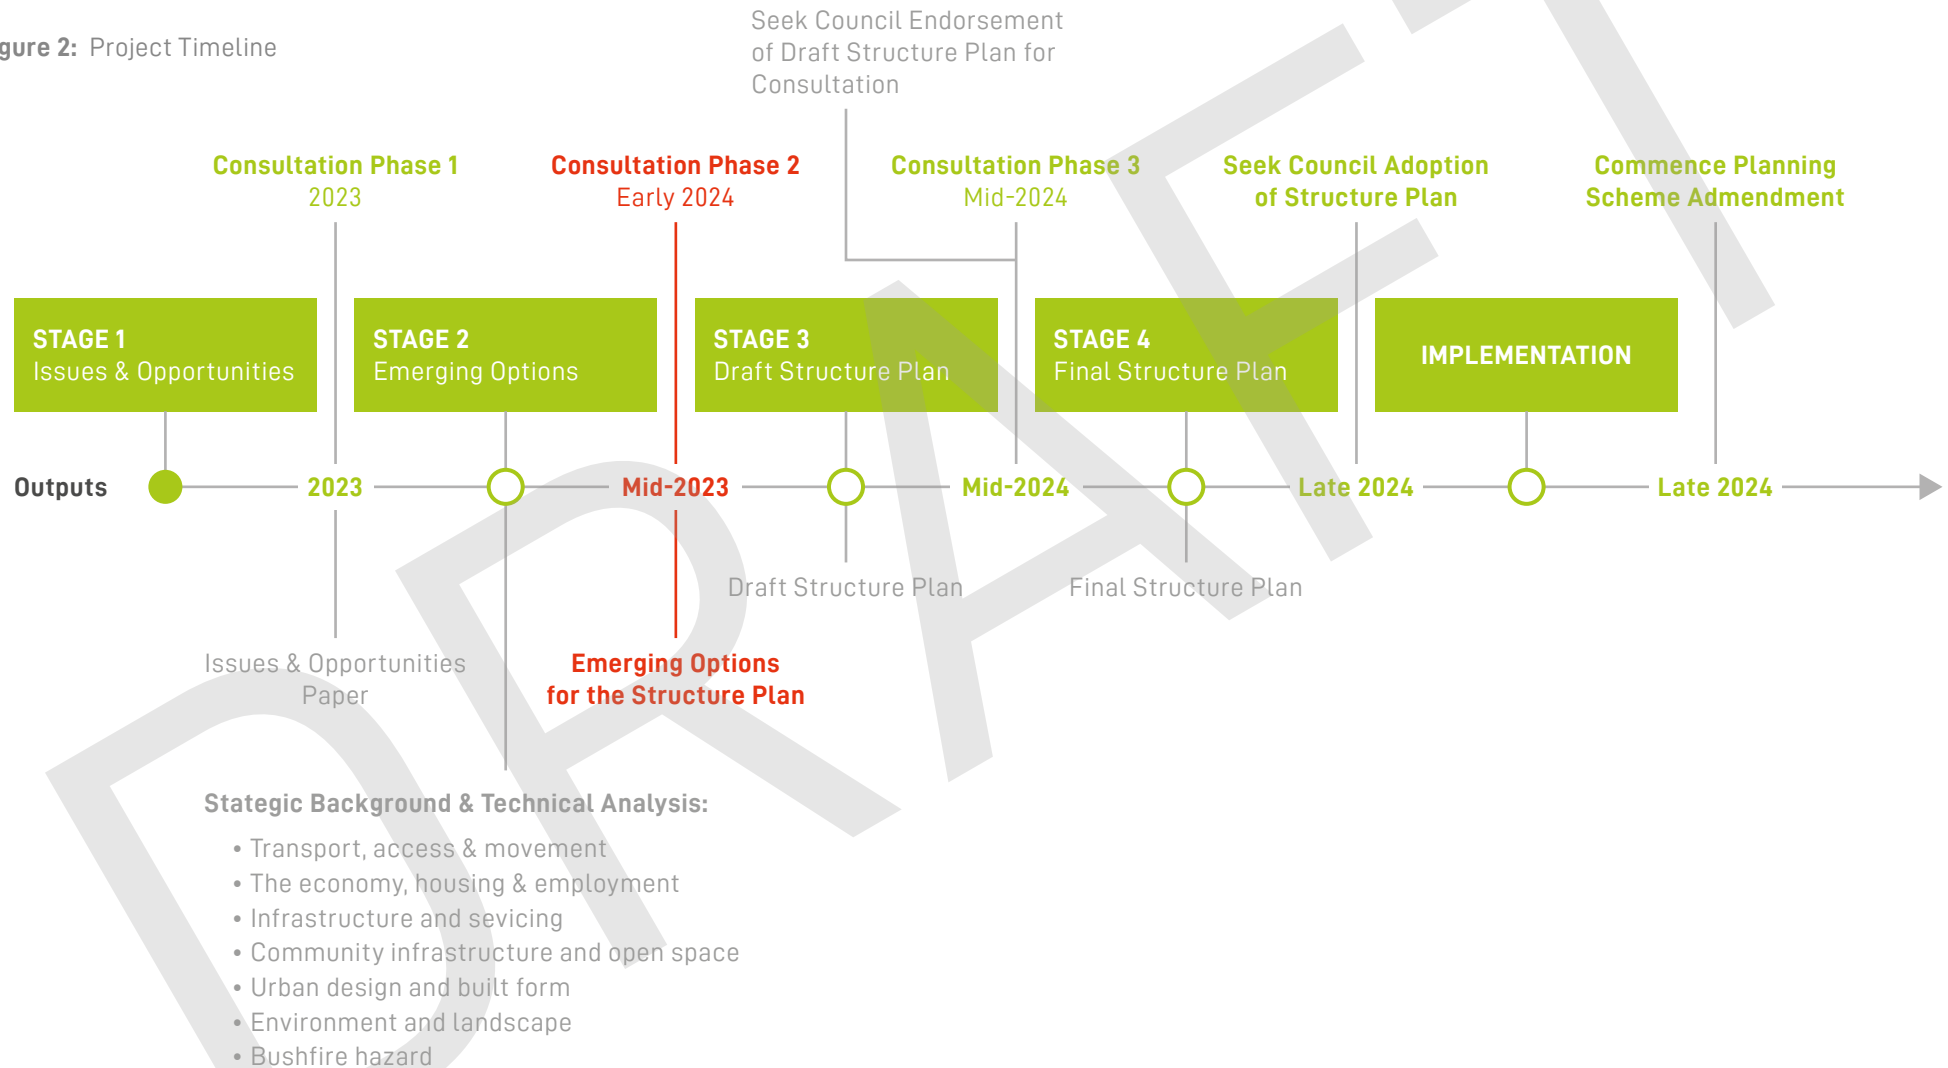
gure 2: Project Timeline

Seek Council Endorsement of Draft Structure Plan for Consultation

Consultation Phase 1
2023

Consultation Phase 2
Early 2024

Consultation Phase 3
Mid-2024

Seek Council Adoption of Structure Plan

Commence Planning Scheme Admendment

STAGE 1
Issues & Opportunities

STAGE 2
Emerging Options

STAGE 3
Draft Structure Plan

STAGE 4
Final Structure Plan

IMPLEMENTATION

Outputs

2023

Mid-2023

Mid-2024

Late 2024

Late 2024

Draft Structure Plan

Final Structure Plan

Issues & Opportunities Paper

Emerging Options for the Structure Plan

Stategic Background & Technical Analysis:
• Transport, access & movement
• The economy, housing & employment
• Infrastructure and sevicing
• Community infrastructure and open space
• Urban design and built form
• Environment and landscape
• Bushfire hazard

DRAFT